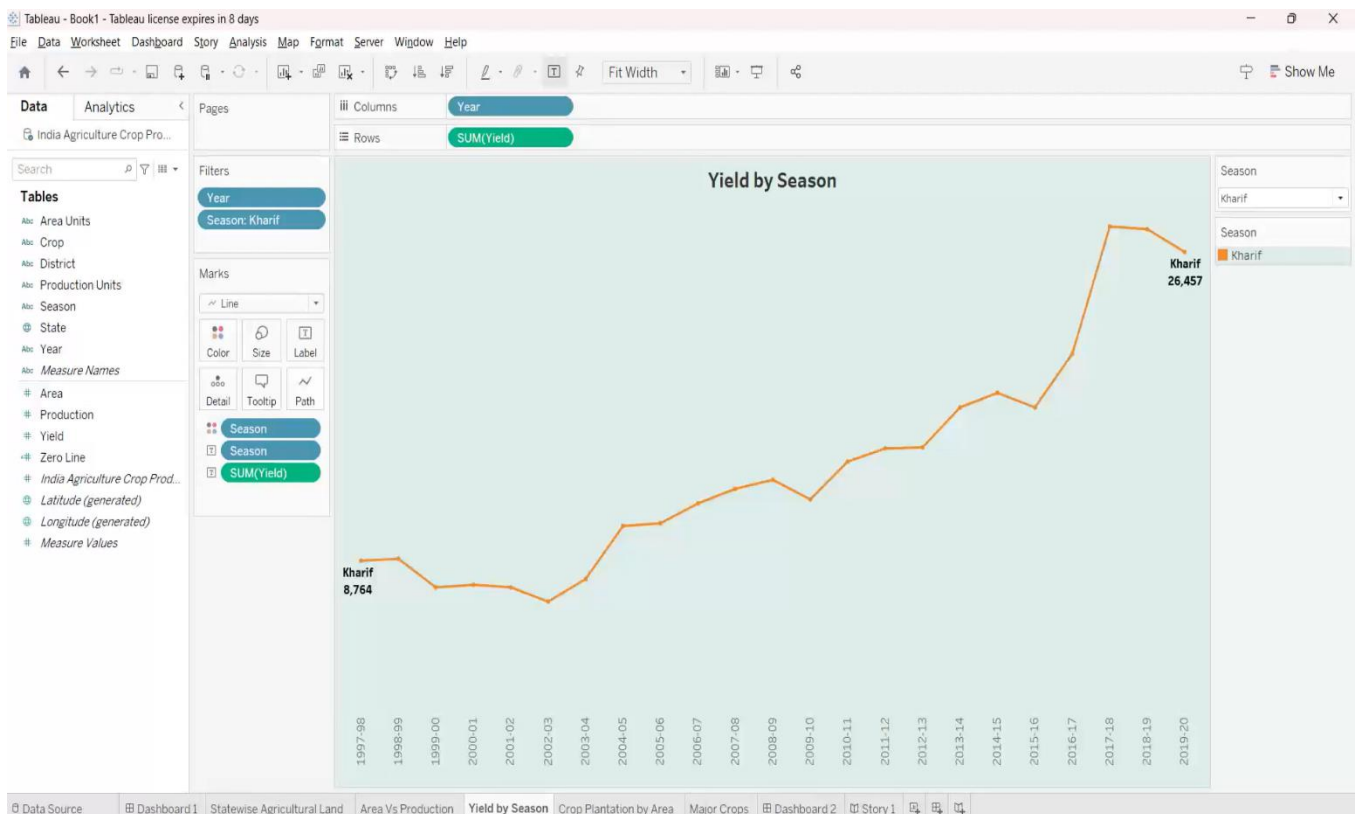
Tableau - Book1 - Tableau license expires in 8 days

File Data Worksheet Dashboard Story Analysis Map Format Server Window Help

Fit Width

Show Me

Data Analytics

India Agriculture Crop Pro...

Search

Tables

Area Units
Crop
District
Production Units
Season
State
Year
Measure Names
Area
Production
Yield
Zero Line
India Agriculture Crop Prod...
Latitude (generated)
Longitude (generated)
Measure Values

Pages

Filters

Year
Season: Kharif

Marks

Line

Color Size Label
Detail Tooltip Path

Season
Season
SUM(Yield)

Columns Year

Rows SUM(Yield)

Yield by Season

Kharif
8,764

Kharif
26,457

1997-98
1998-99
1999-00
2000-01
2001-02
2002-03
2003-04
2004-05
2005-06
2006-07
2007-08
2008-09
2009-10
2010-11
2011-12
2012-13
2013-14
2014-15
2015-16
2016-17
2017-18
2018-19
2019-20

Season
Kharif

Season
Kharif

Data Source Dashboard 1 Statewise Agricultural Land Area Vs Production Yield by Season Crop Plantation by Area Major Crops Dashboard 2 Story 1